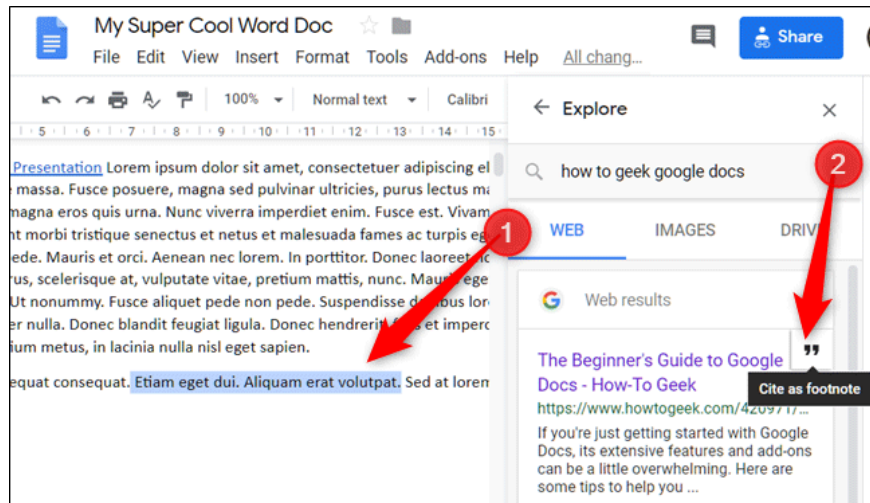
My Super Cool Word Doc

File Edit View Insert Format Tools Add-ons Help All chang...

Share

100% Normal text Calibri

5 6 7 8 9 10 11 12 13 14 15

Presentation Lorem ipsum dolor sit amet, consectetuer adipiscing el e massa. Fusce posuere, magna sed pulvinar ultricies, purus lectus ma agna eros quis urna. Nunc viverra imperdiet enim. Fusce est. Vivam nt morbi tristique senectus et netus et malesuada fames ac turpis eg ede. Mauris et orci. Aenean nec lorem. In porttitor. Donec laoreet rus, scelerisque at, vulputate vitae, pretium mattis, nunc. Mauri ege Ut nonummy. Fusce aliquet pede non pede. Suspendisse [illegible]bus lor er nulla. Donec blandit feugiat ligula. Donec hendrerit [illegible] et imperc ium metus, in lacinia nulla nisl eget sapien.

equat consequat. Etiam eget dui. Aliquam erat volutpat. Sed at lorem

1

Explore

how to geek google docs

2

WEB IMAGES DRIV

Web results

The Beginner's Guide to Google Docs - How-To Geek

https://www.howtogeek.com/42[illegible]

If you're just getting started with Google Docs, its extensive features and add-ons can be a little overwhelming. Here are some tips to help you ...

Cite as footnote